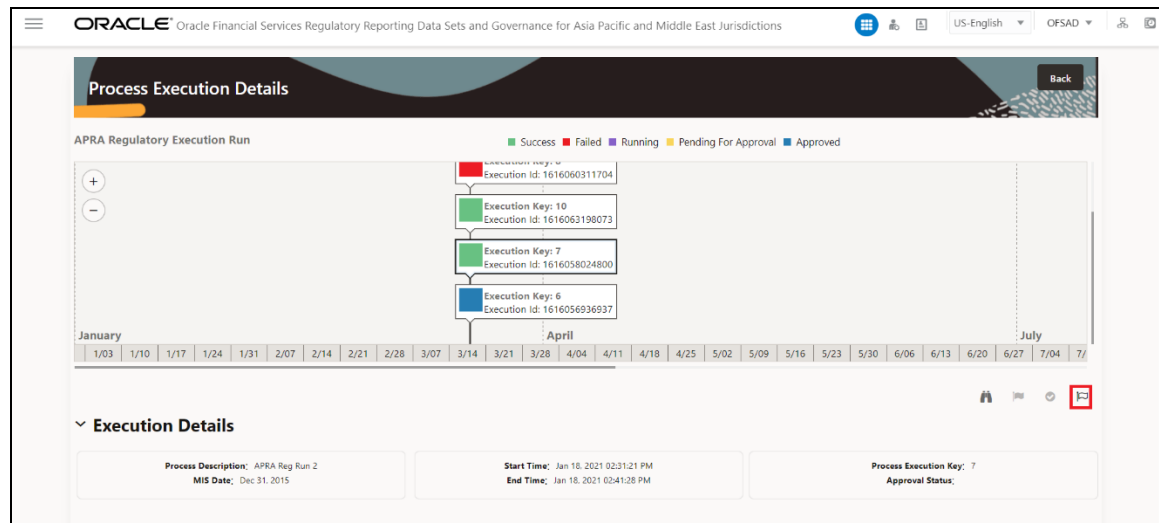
ORACLE® Oracle Financial Services Regulatory Reporting Data Sets and Governance for Asia Pacific and Middle East Jurisdictions

US-English OFSAD

Process Execution Details

Back

APRA Regulatory Execution Run

Success Failed Running Pending For Approval Approved

+
−

Execution Key: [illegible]
Execution Id: 1616060311704

Execution Key: 10
Execution Id: 1616063198073

Execution Key: 7
Execution Id: 1616058024800

Execution Key: 6
Execution Id: 1616056936937

January
April
July

| 1/03 | 1/10 | 1/17 | 1/24 | 1/31 | 2/07 | 2/14 | 2/21 | 2/28 | 3/07 | 3/14 | 3/21 | 3/28 | 4/04 | 4/11 | 4/18 | 4/25 | 5/02 | 5/09 | 5/16 | 5/23 | 5/30 | 6/06 | 6/13 | 6/20 | 6/27 | 7/04 | 7/ |
|---|---|---|---|---|---|---|---|---|---|---|---|---|---|---|---|---|---|---|---|---|---|---|---|---|---|---|---|

Execution Details

Process Description: APRA Reg Run 2
MIS Date: Dec 31, 2015

Start Time: Jan 18, 2021 02:31:21 PM
End Time: Jan 18, 2021 02:41:28 PM

Process Execution Key: 7
Approval Status: